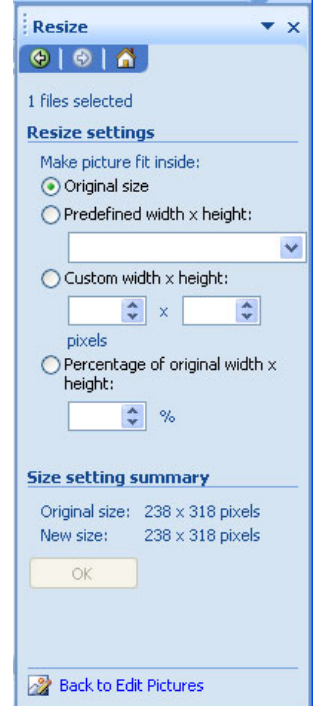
Resize

1 files selected

Resize settings

Make picture fit inside:

Original size

Predefined width x height:

Custom width x height:

x

pixels

Percentage of original width x height:

%

Size setting summary

Original size: 238 x 318 pixels
New size: 238 x 318 pixels

OK

Back to Edit Pictures